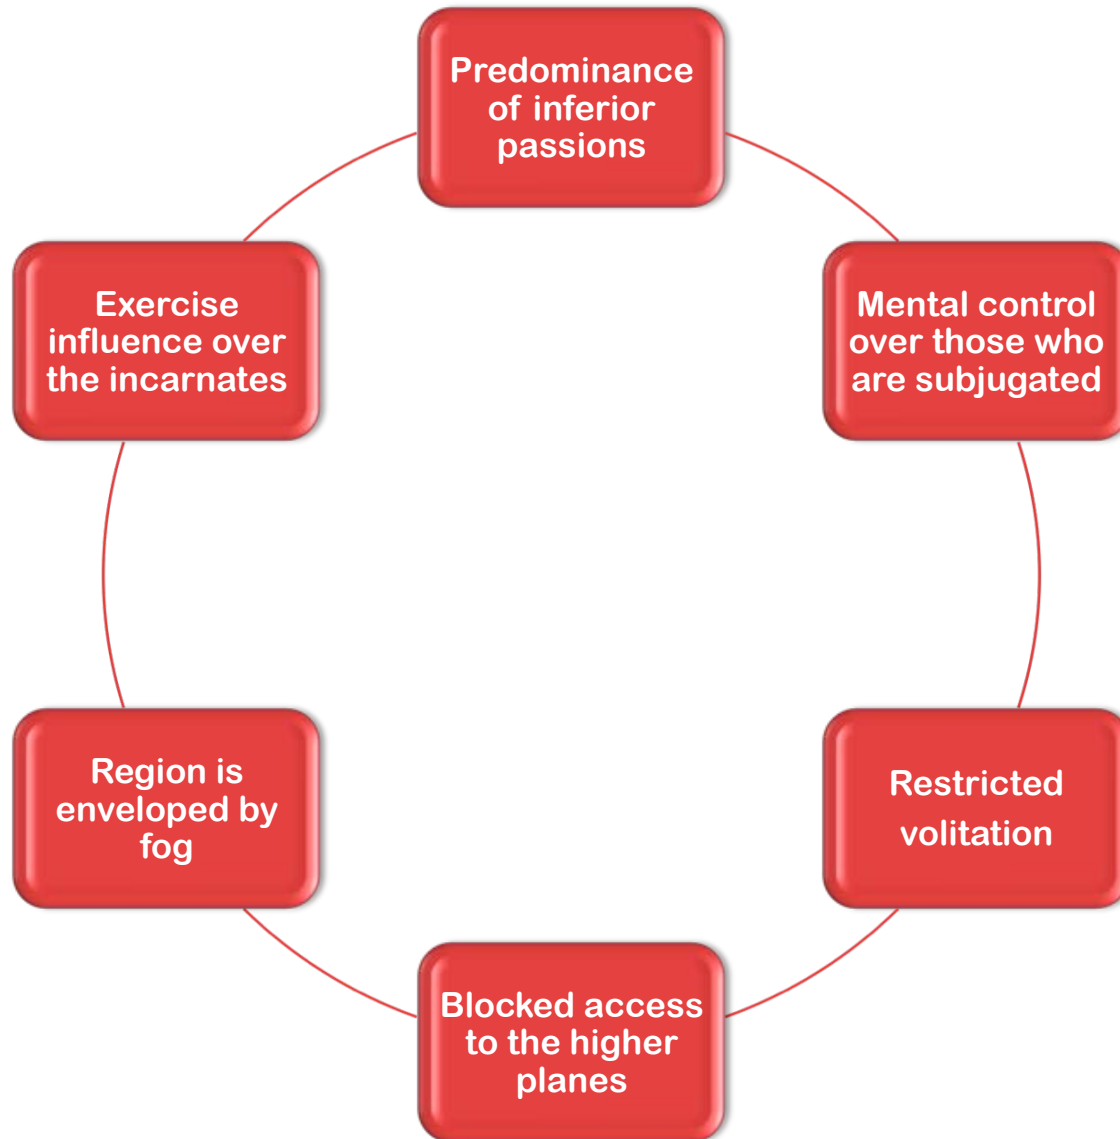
Predominance of inferior passions

Mental control over those who are subjugated

Restricted volitation

Blocked access to the higher planes

Region is enveloped by fog

Exercise influence over the incarnates